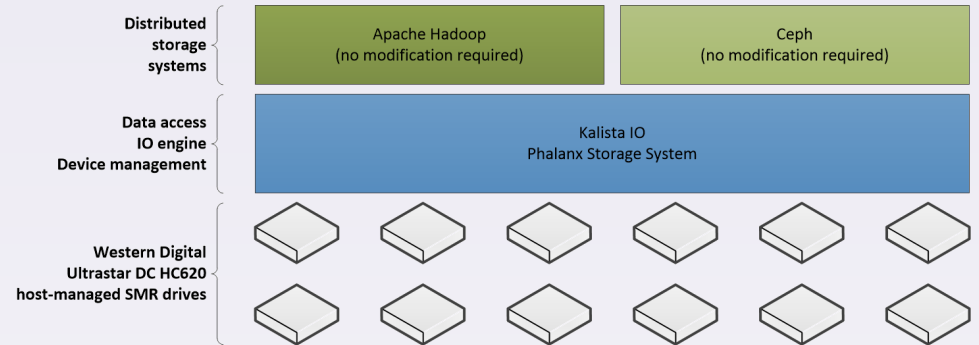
Distributed storage systems

Apache Hadoop
(no modification required)

Ceph
(no modification required)

Data access
IO engine
Device management

Kalista IO
Phalanx Storage System

Western Digital
Ultrastar DC HC620
host-managed SMR drives